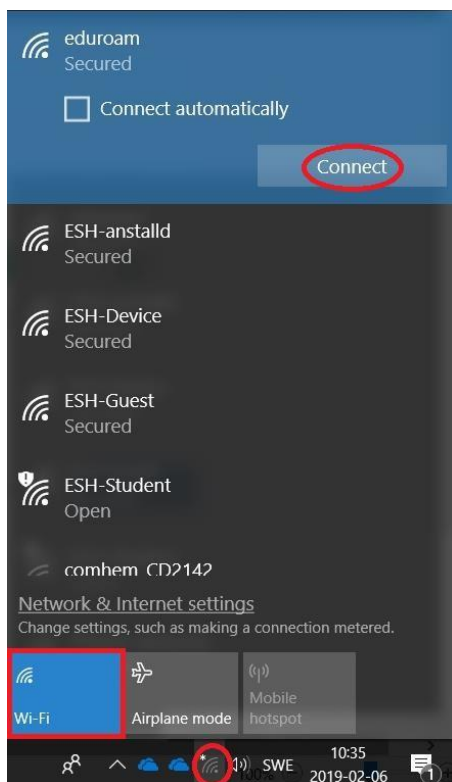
eduroam
Secured

Connect automatically

Connect

ESH-anstalld
Secured

ESH-Device
Secured

ESH-Guest
Secured

ESH-Student
Open

comhem_CD2142

Network & Internet settings
Change settings, such as making a connection metered.

Wi-Fi

Airplane mode

Mobile hotspot

SWE 10:35 2019-02-06

1